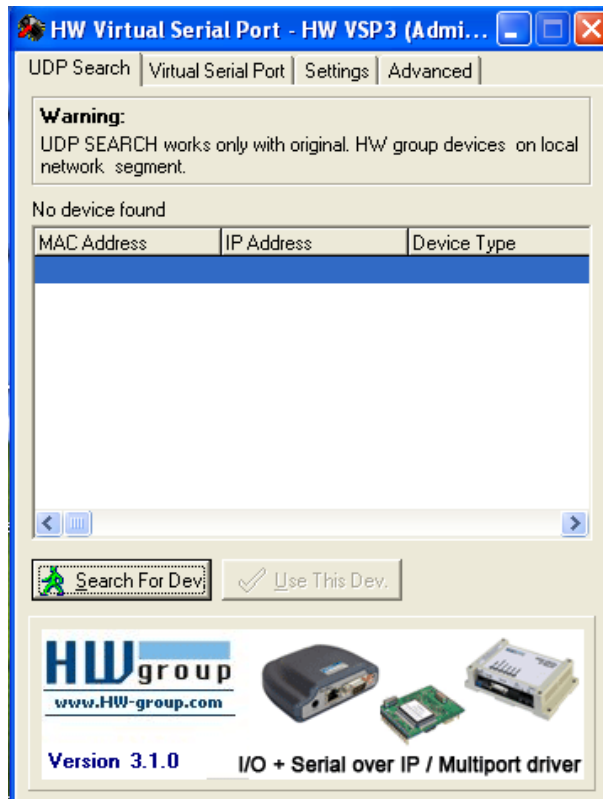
HW Virtual Serial Port - HW VSP3 (Admi...

UDP Search | Virtual Serial Port | Settings | Advanced

Warning:
UDP SEARCH works only with original. HW group devices on local network segment.

No device found

| MAC Address | IP Address | Device Type |
|---|---|---|
| | | |

Search For Dev. | Use This Dev.

HW group
www.HW-group.com

Version 3.1.0

I/O + Serial over IP / Multiport driver